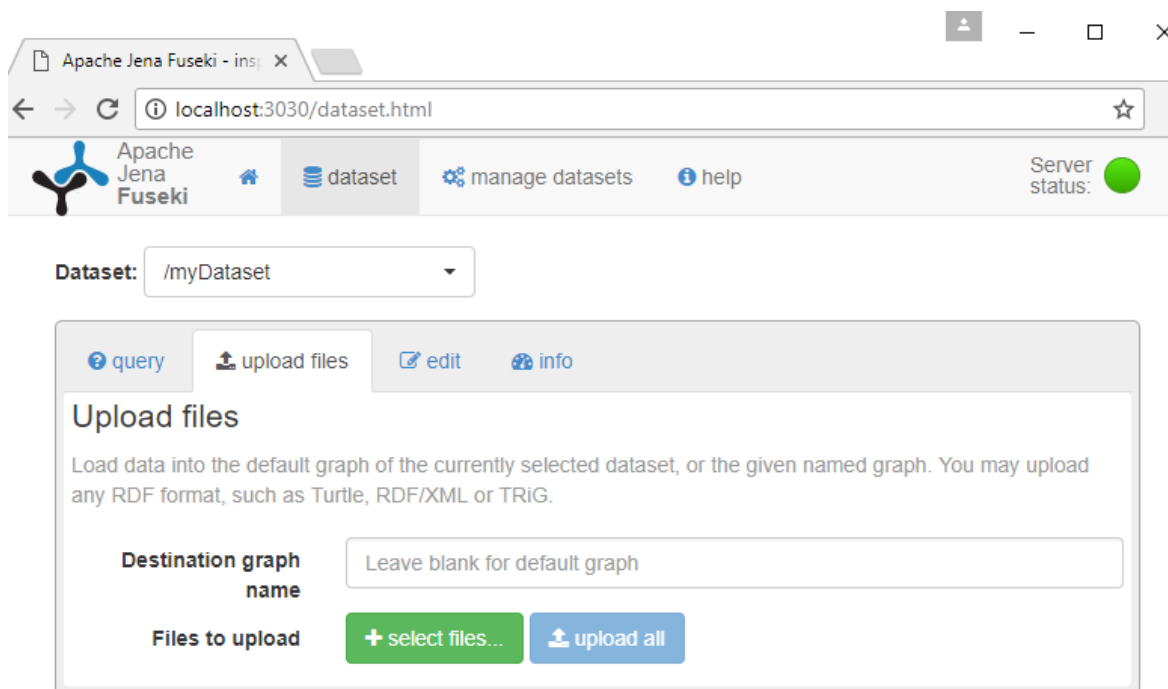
Apache Jena Fuseki - insp

localhost:3030/dataset.html

Apache Jena Fuseki

dataset

manage datasets

help

Server status:

Dataset: /myDataset

query

upload files

edit

info

Upload files

Load data into the default graph of the currently selected dataset, or the given named graph. You may upload any RDF format, such as Turtle, RDF/XML or TRiG.

Destination graph name

Leave blank for default graph

Files to upload

+ select files...

upload all